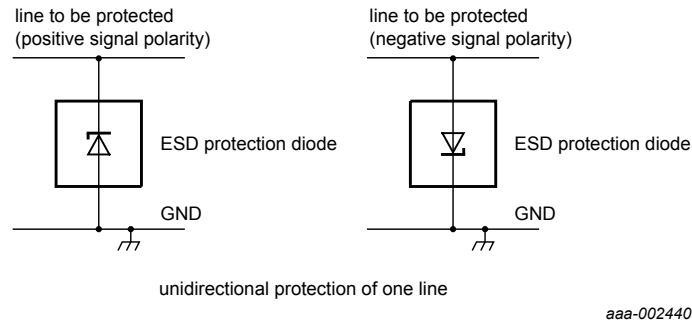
line to be protected
(positive signal polarity)

ESD protection diode

GND

line to be protected
(negative signal polarity)

ESD protection diode

GND

unidirectional protection of one line

aaa-002440